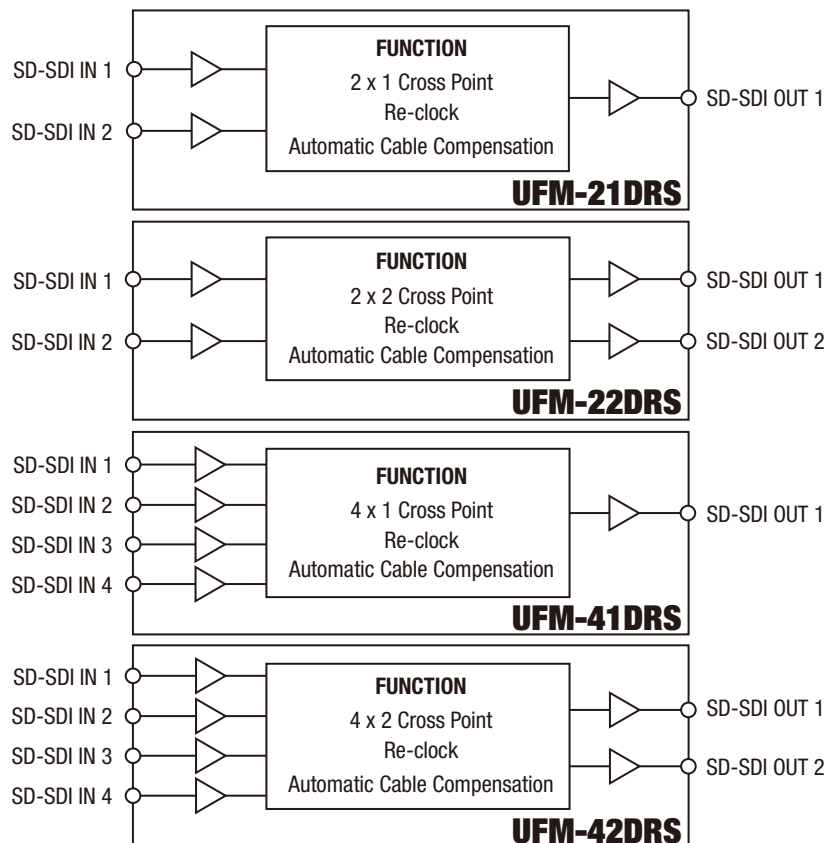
SD-SDI IN 1
SD-SDI IN 2

FUNCTION
2 x 1 Cross Point
Re-clock
Automatic Cable Compensation

SD-SDI OUT 1

UFM-21DRS

SD-SDI IN 1
SD-SDI IN 2

FUNCTION
2 x 2 Cross Point
Re-clock
Automatic Cable Compensation

SD-SDI OUT 1
SD-SDI OUT 2

UFM-22DRS

SD-SDI IN 1
SD-SDI IN 2
SD-SDI IN 3
SD-SDI IN 4

FUNCTION
4 x 1 Cross Point
Re-clock
Automatic Cable Compensation

SD-SDI OUT 1

UFM-41DRS

SD-SDI IN 1
SD-SDI IN 2
SD-SDI IN 3
SD-SDI IN 4

FUNCTION
4 x 2 Cross Point
Re-clock
Automatic Cable Compensation

SD-SDI OUT 1
SD-SDI OUT 2

UFM-42DRS